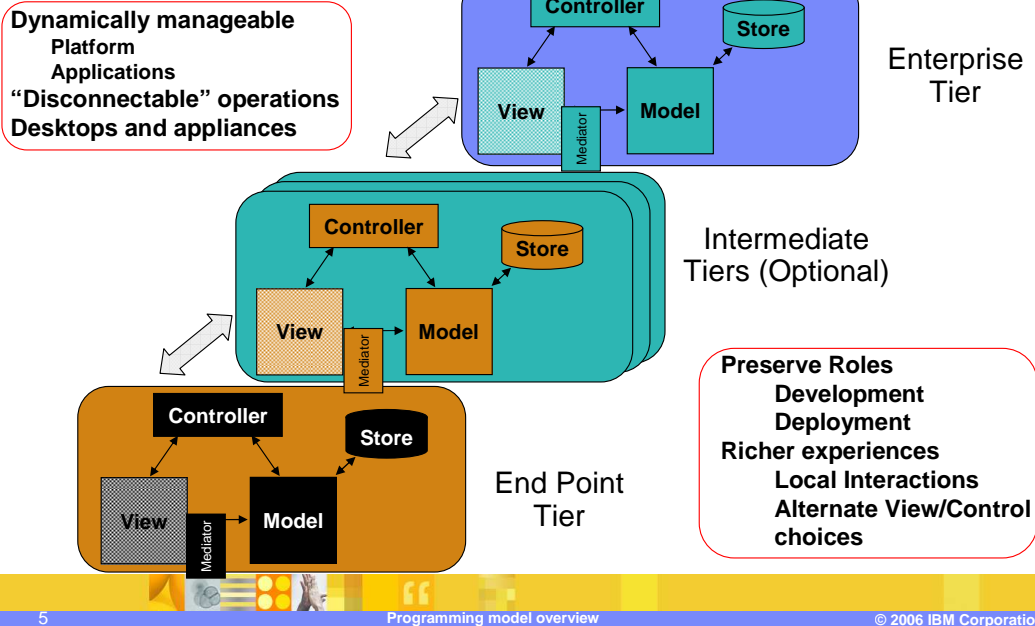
Dynamically manageable
Platform
Applications
"Disconnectable" operations
Desktops and appliances

Controller
Store
View
Mediator
Model

Enterprise Tier

Controller
Store
View
Mediator
Model

Intermediate Tiers (Optional)

Preserve Roles
Development
Deployment
Richer experiences
Local Interactions
Alternate View/Control choices

Controller
Store
View
Mediator
Model

End Point Tier

5
Programming model overview
© 2006 IBM Corporatio